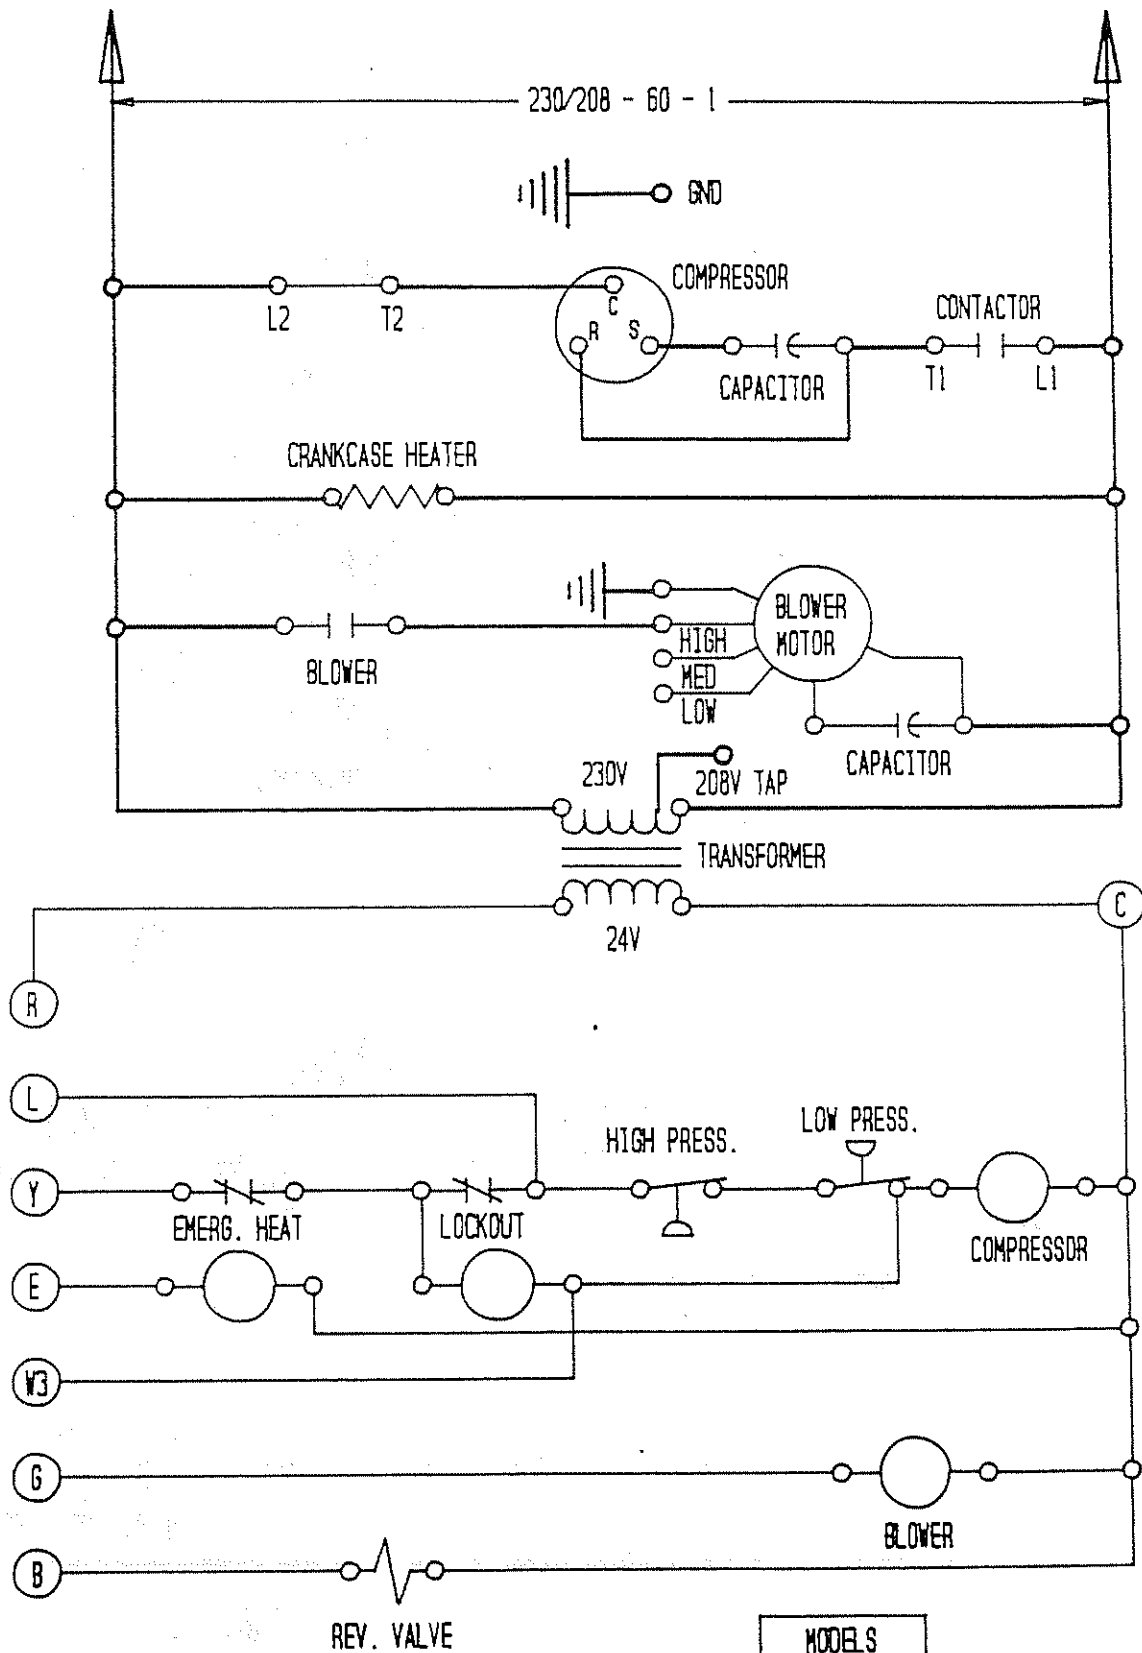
230/208 - 60 - 1

GND

COMPRESSOR

C

R

S

L2

T2

CONTACTOR

CAPACITOR

T1

L1

CRANKCASE HEATER

BLOWER MOTOR

HIGH

MED

LOW

BLOWER

CAPACITOR

230V

208V TAP

TRANSFORMER

24V

C

R

L

HIGH PRESS.

LOW PRESS.

Y

EMERG. HEAT

LOCKOUT

COMPRESSOR

E

W3

G

BLOWER

B

REV. VALVE

MODELS